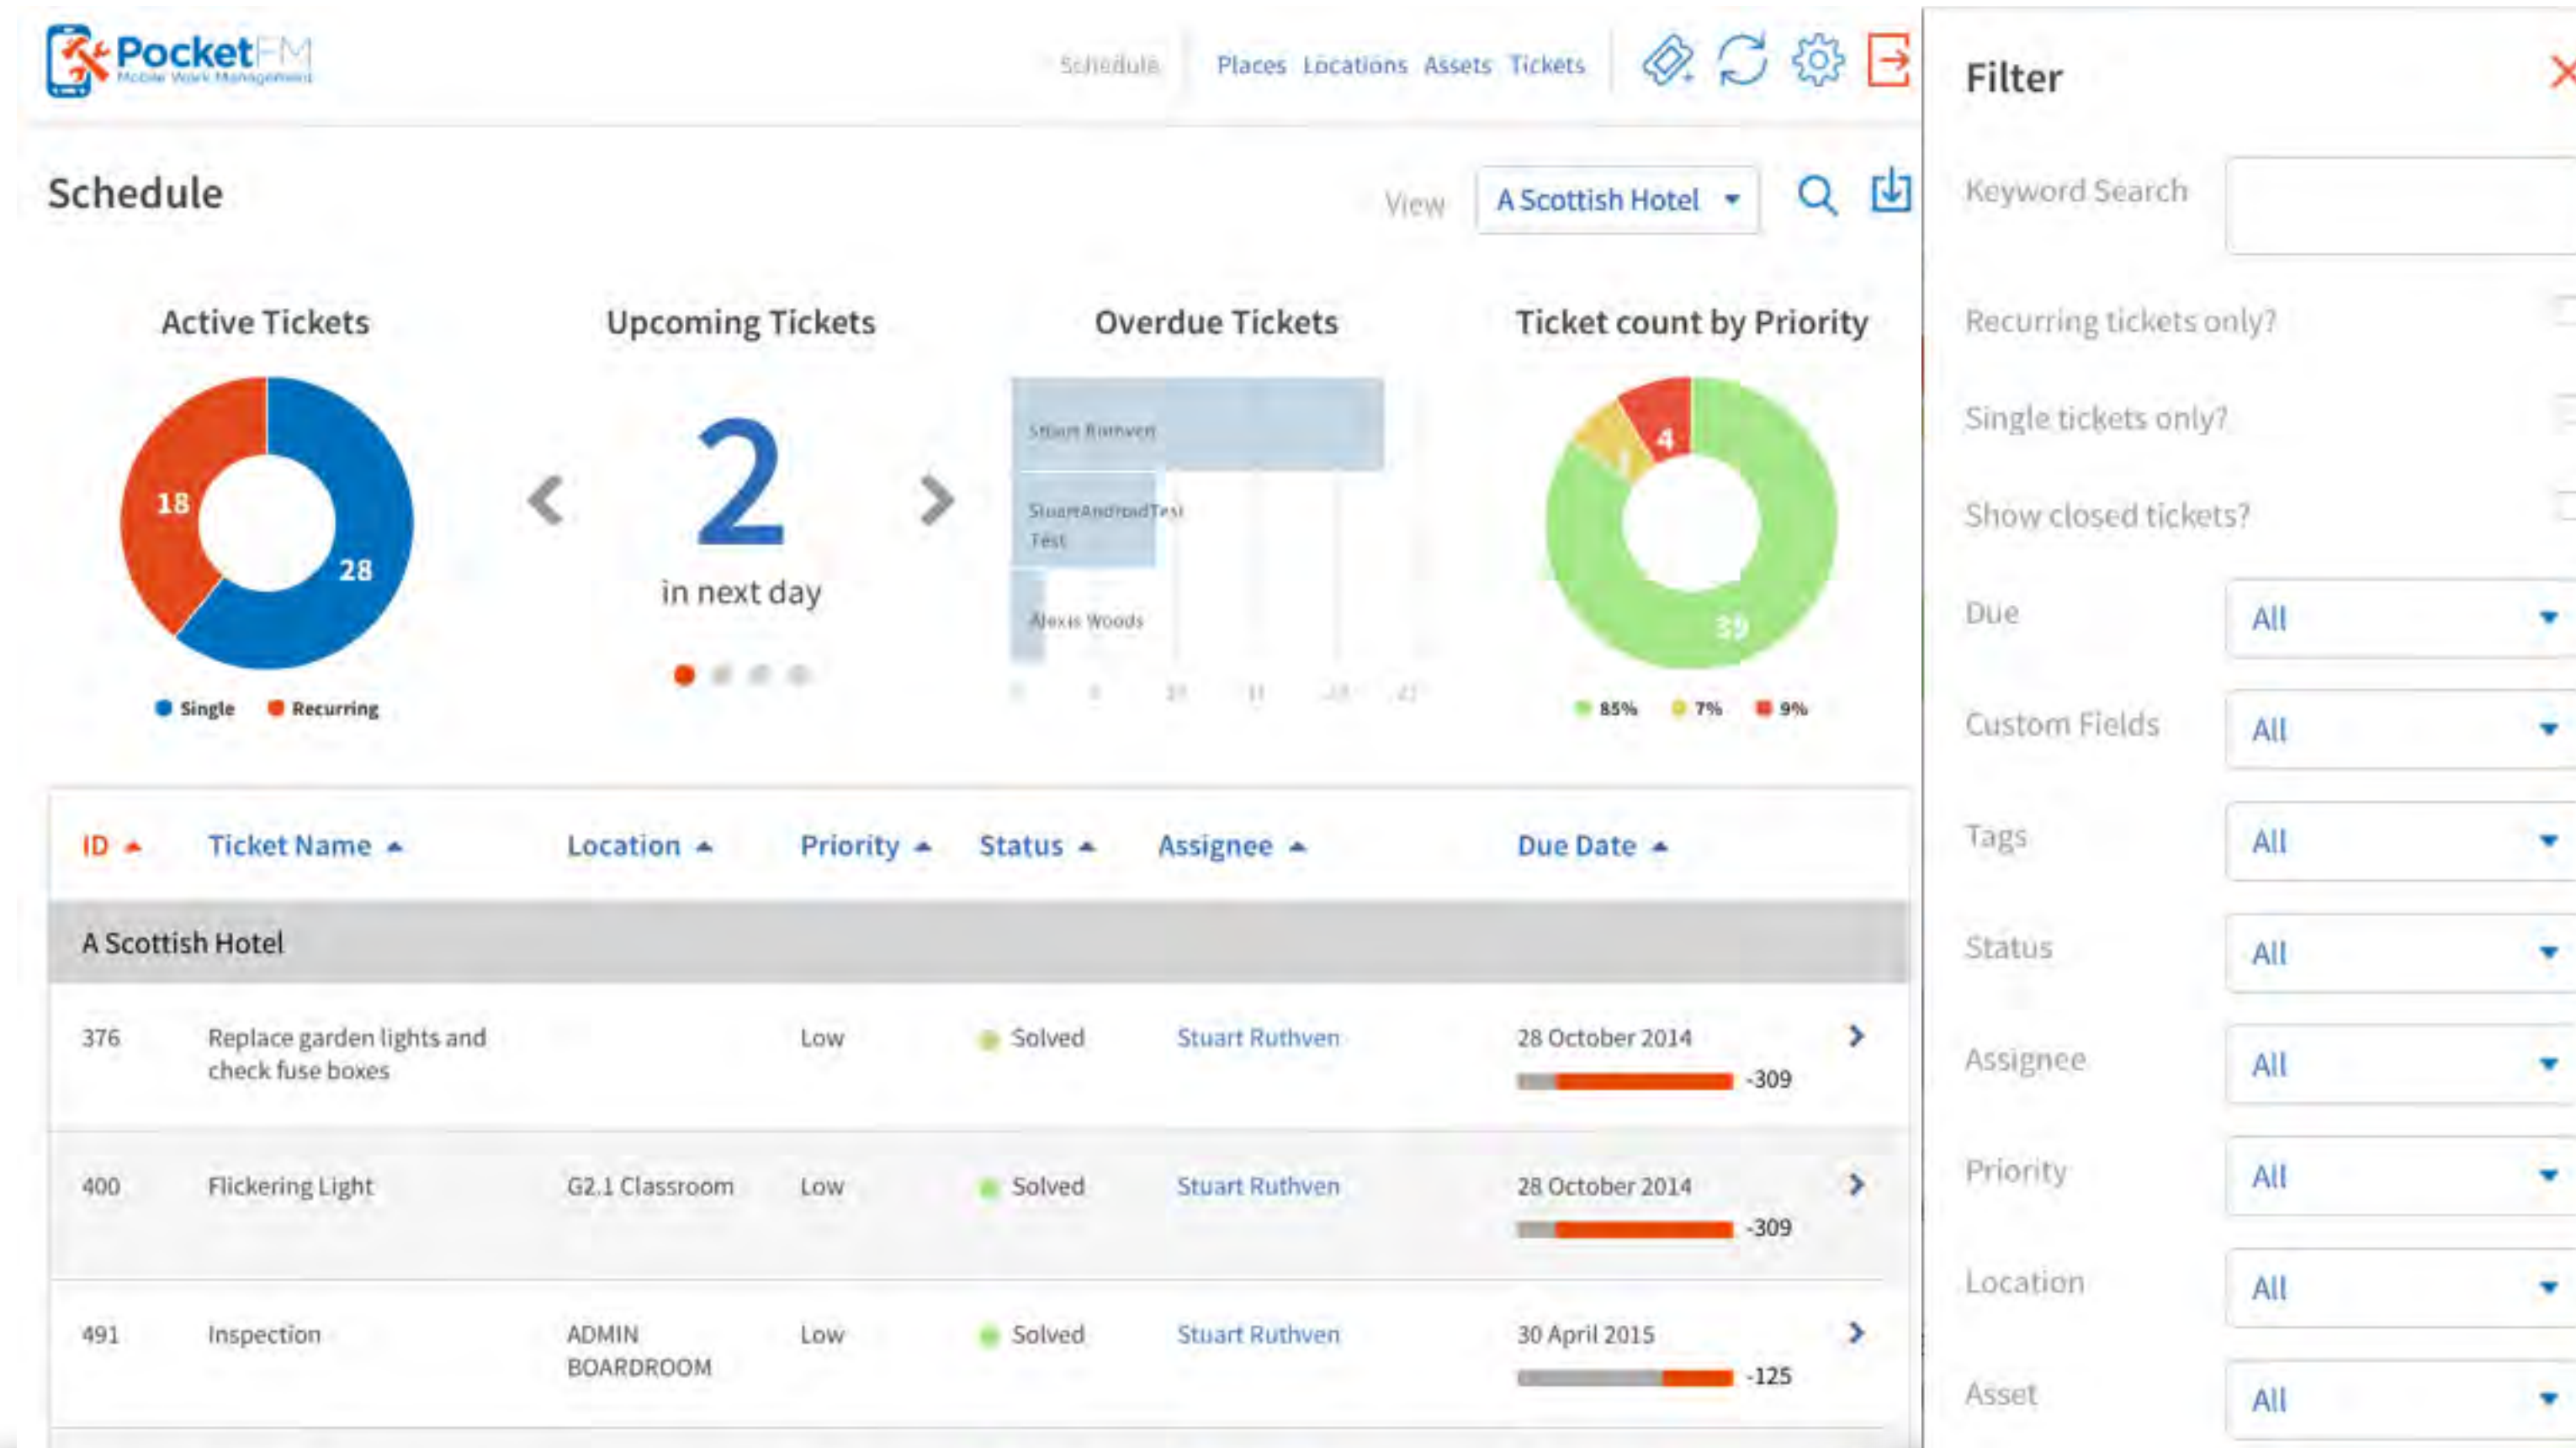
PocketFM
Mobile Work Management

Schedule Places Locations Assets Tickets

Schedule

View A Scottish Hotel

Active Tickets

18
28

Single Recurring

Upcoming Tickets

2
in next day

Overdue Tickets

Stuart Ruthven
StuartAndroidTest Test
Alexis Woods

Ticket count by Priority

4
1
39

85% 7% 9%

| ID | Ticket Name | Location | Priority | Status | Assignee | Due Date |
|---|---|---|---|---|---|---|
| A Scottish Hotel | | | | | | |
| 376 | Replace garden lights and check fuse boxes | | Low | Solved | Stuart Ruthven | 28 October 2014 -309 |
| 400 | Flickering Light | G2.1 Classroom | Low | Solved | Stuart Ruthven | 28 October 2014 -309 |
| 491 | Inspection | ADMIN BOARDROOM | Low | Solved | Stuart Ruthven | 30 April 2015 -125 |

Filter

Keyword Search

Recurring tickets only?

Single tickets only?

Show closed tickets?

Due All

Custom Fields All

Tags All

Status All

Assignee All

Priority All

Location All

Asset All